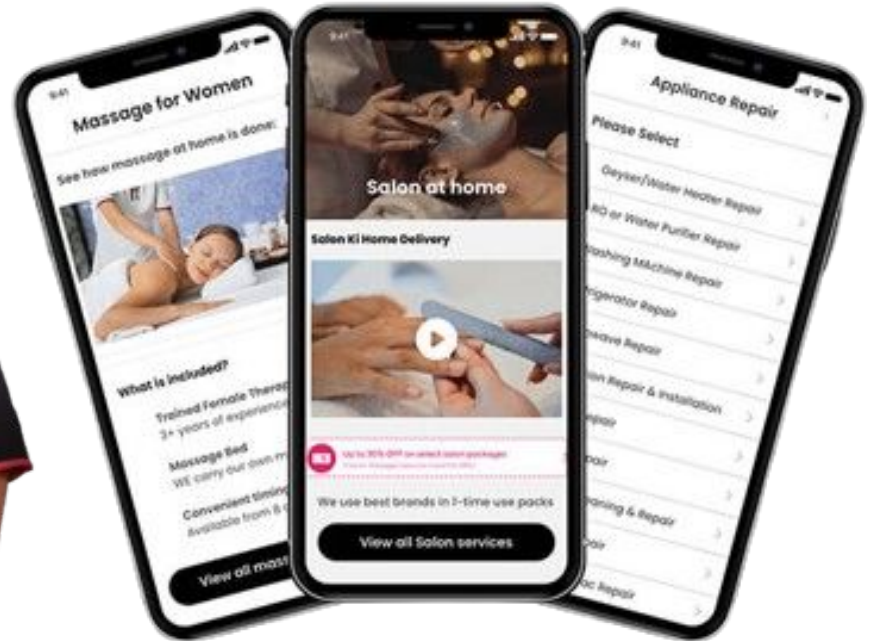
9:41

Massage for Women

See how massage at home is done:

What is included?

Trained Female Therap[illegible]
3+ years of experienc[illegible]

Massage Bed
WE carry our own m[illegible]

Convenient Timing
Available from 8 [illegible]

View all mas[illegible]

9:41

Salon at home

Salon Ki Home Delivery

Up to 30% OFF on select salon packages
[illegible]

We use best brands in 1-time use packs

View all Salon services

9:41

Appliance Repair

Please Select

Geyser/Water Heater Repair

RO or Water Purifier Repair

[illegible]ashing Machine Repair

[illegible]rigerator Repair

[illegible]wave Repair

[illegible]on Repair & Installation

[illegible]pair

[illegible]pair

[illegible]aning & Repair

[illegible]pair

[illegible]bc Repair